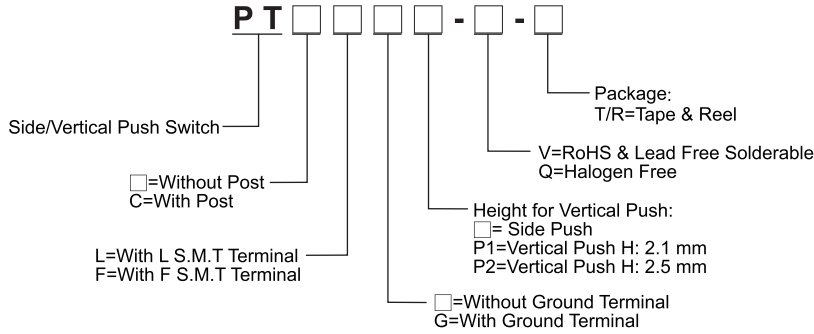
PT □ □ □ □ - □ - □

Package:
T/R=Tape & Reel

Side/Vertical Push Switch

V=RoHS & Lead Free Solderable
Q=Halogen Free

□=Without Post
C=With Post

Height for Vertical Push:
□= Side Push
P1=Vertical Push H: 2.1 mm
P2=Vertical Push H: 2.5 mm

L=With L S.M.T Terminal
F=With F S.M.T Terminal

□=Without Ground Terminal
G=With Ground Terminal